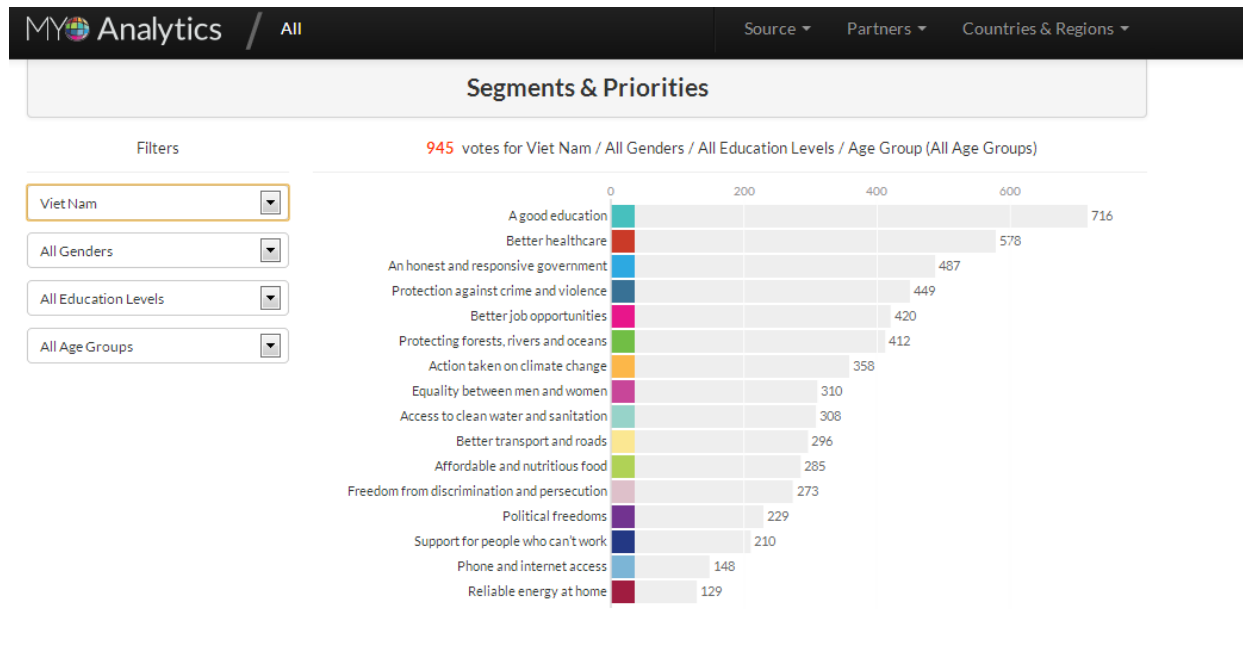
MY Analytics / All

Source ▾ Partners ▾ Countries & Regions ▾

Segments & Priorities

Filters

945 votes for Viet Nam / All Genders / All Education Levels / Age Group (All Age Groups)

Viet Nam

All Genders

All Education Levels

All Age Groups

0 200 400 600

| Priority | Votes |
|---|---|
| A good education | 716 |
| Better healthcare | 578 |
| An honest and responsive government | 487 |
| Protection against crime and violence | 449 |
| Better job opportunities | 420 |
| Protecting forests, rivers and oceans | 412 |
| Action taken on climate change | 358 |
| Equality between men and women | 310 |
| Access to clean water and sanitation | 308 |
| Better transport and roads | 296 |
| Affordable and nutritious food | 285 |
| Freedom from discrimination and persecution | 273 |
| Political freedoms | 229 |
| Support for people who can't work | 210 |
| Phone and internet access | 148 |
| Reliable energy at home | 129 |